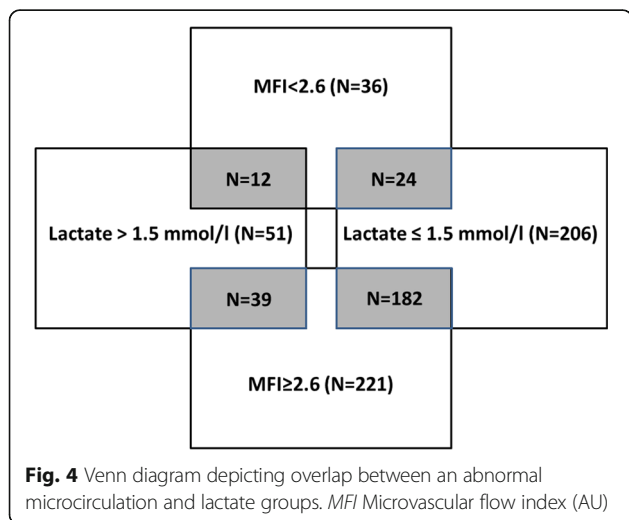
MFI<2.6 (N=36)

N=12

N=24

Lactate > 1.5 mmol/l (N=51)

Lactate ≤ 1.5 mmol/l (N=206)

N=39

N=182

MFI≥2.6 (N=221)

**Fig. 4** Venn diagram depicting overlap between an abnormal microcirculation and lactate groups. *MFI* Microvascular flow index (AU)